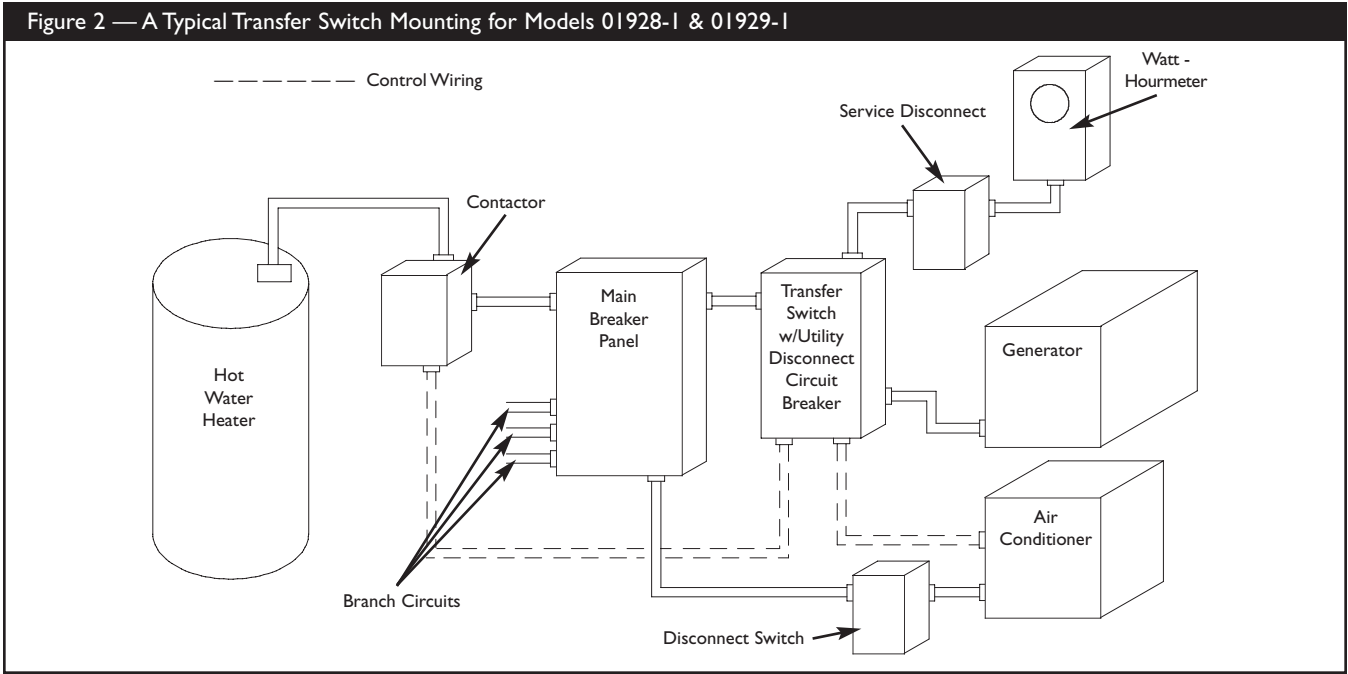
Figure 2 — A Typical Transfer Switch Mounting for Models 01928-1 & 01929-1

— — — — — — Control Wiring

Watt - Hourmeter

Service Disconnect

Contactor

Hot Water Heater

Main Breaker Panel

Transfer Switch w/Utility Disconnect Circuit Breaker

Generator

Air Conditioner

Branch Circuits

Disconnect Switch